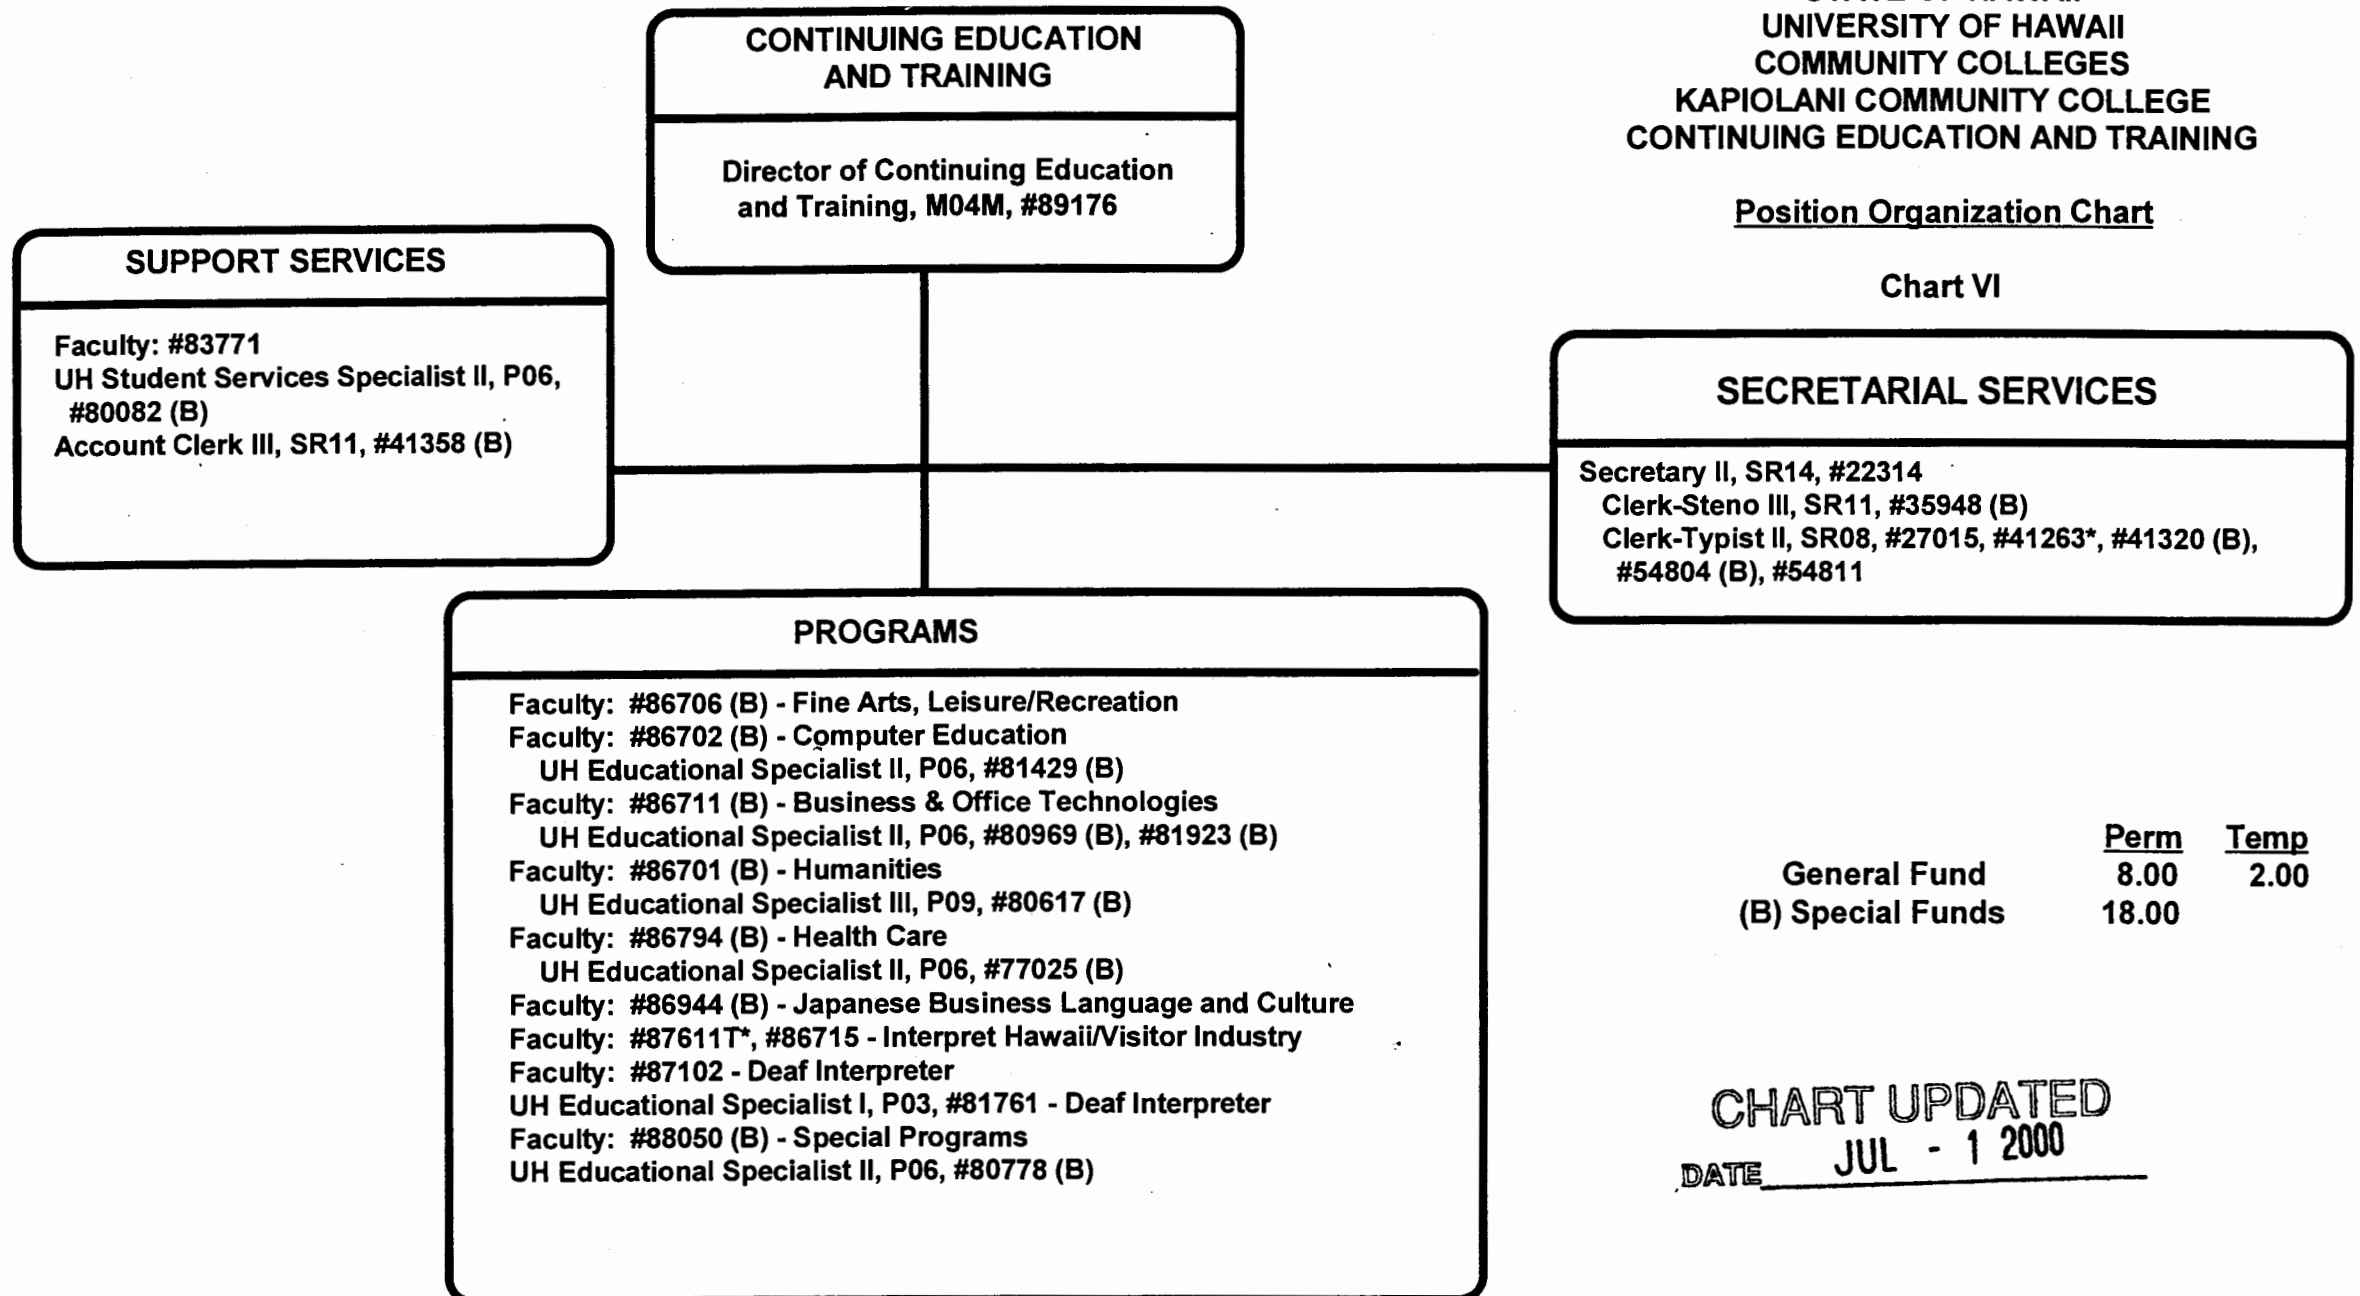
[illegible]
UNIVERSITY OF HAWAII
COMMUNITY COLLEGES
KAPIOLANI COMMUNITY COLLEGE
CONTINUING EDUCATION AND TRAINING

Position Organization Chart

Chart VI

CONTINUING EDUCATION AND TRAINING

Director of Continuing Education and Training, M04M, #89176

SUPPORT SERVICES

Faculty: #83771
UH Student Services Specialist II, P06, #80082 (B)
Account Clerk III, SR11, #41358 (B)

SECRETARIAL SERVICES

Secretary II, SR14, #22314
Clerk-Steno III, SR11, #35948 (B)
Clerk-Typist II, SR08, #27015, #41263*, #41320 (B), #54804 (B), #54811

PROGRAMS

Faculty: #86706 (B) - Fine Arts, Leisure/Recreation
Faculty: #86702 (B) - Computer Education
UH Educational Specialist II, P06, #81429 (B)
Faculty: #86711 (B) - Business & Office Technologies
UH Educational Specialist II, P06, #80969 (B), #81923 (B)
Faculty: #86701 (B) - Humanities
UH Educational Specialist III, P09, #80617 (B)
Faculty: #86794 (B) - Health Care
UH Educational Specialist II, P06, #77025 (B)
Faculty: #86944 (B) - Japanese Business Language and Culture
Faculty: #87611T*, #86715 - Interpret Hawaii/Visitor Industry
Faculty: #87102 - Deaf Interpreter
UH Educational Specialist I, P03, #81761 - Deaf Interpreter
Faculty: #88050 (B) - Special Programs
UH Educational Specialist II, P06, #80778 (B)

| | Perm | Temp |
|---|---|---|
| General Fund | 8.00 | 2.00 |
| (B) Special Funds | 18.00 | |

CHART UPDATED
DATE JUL - 1 2000